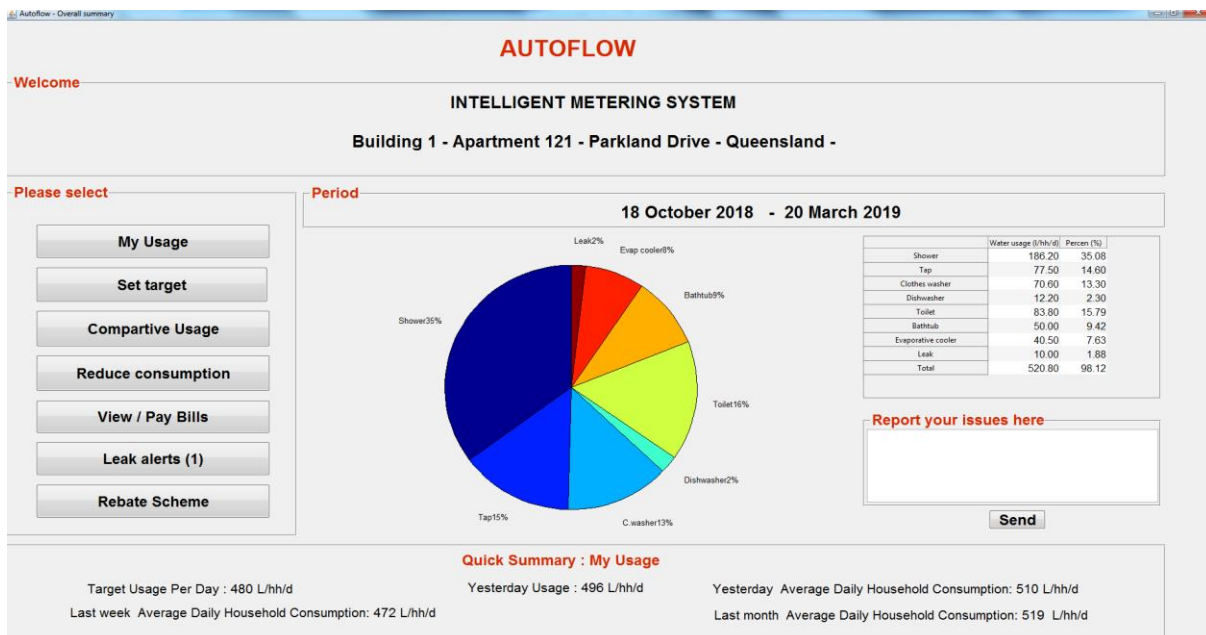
Autoflow - Overall summary

AUTOFLOW

Welcome

INTELLIGENT METERING SYSTEM

Building 1 - Apartment 121 - Parkland Drive - Queensland -

Please select

My Usage

Set target

Compartive Usage

Reduce consumption

View / Pay Bills

Leak alerts (1)

Rebate Scheme

Period

18 October 2018 - 20 March 2019

Leak2%
Evap cooler8%
Bathtub9%
Shower35%
Toilet16%
Dishwasher2%
Tap15%
C.washer13%

| | Water usage (l/hh/d) | Percen (%) |
|---|---|---|
| Shower | 186.20 | 35.08 |
| Tap | 77.50 | 14.60 |
| Clothes washer | 70.60 | 13.30 |
| Dishwasher | 12.20 | 2.30 |
| Toilet | 83.80 | 15.79 |
| Bathtub | 50.00 | 9.42 |
| Evaporative cooler | 40.50 | 7.63 |
| Leak | 10.00 | 1.88 |
| Total | 520.80 | 98.12 |

Report your issues here

Send

Quick Summary : My Usage

Target Usage Per Day : 480 L/hh/d

Yesterday Usage : 496 L/hh/d

Yesterday Average Daily Household Consumption: 510 L/hh/d

Last week Average Daily Household Consumption: 472 L/hh/d

Last month Average Daily Household Consumption: 519 L/hh/d